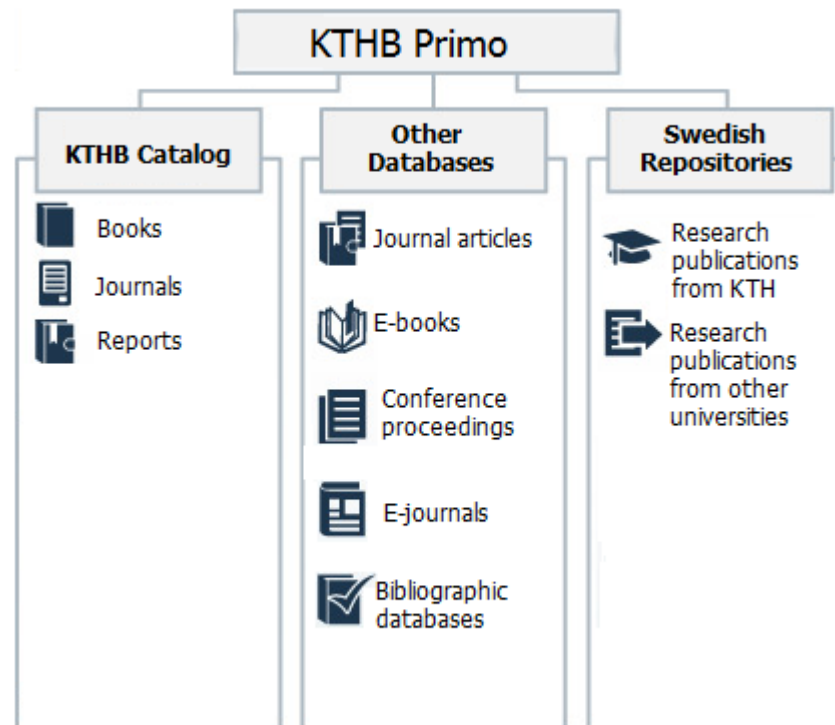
KTHB Primo

KTHB Catalog

Books

Journals

Reports

Other Databases

Journal articles

E-books

Conference proceedings

E-journals

Bibliographic databases

Swedish Repositories

Research publications from KTH

Research publications from other universities